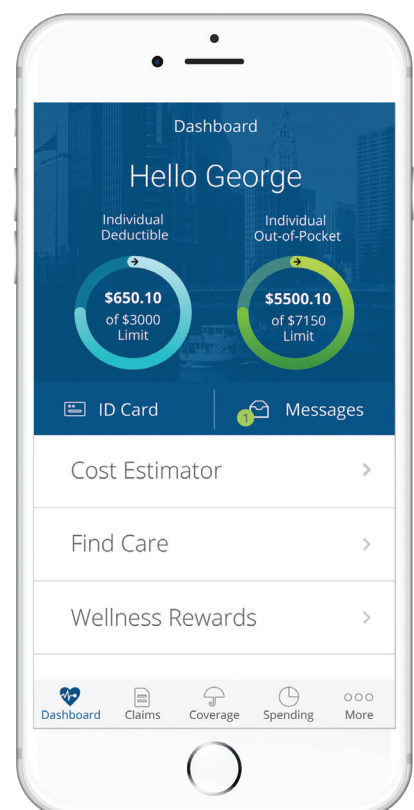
Dashboard

Hello George

Individual Deductible

$650.10
of $3000
Limit

Individual Out-of-Pocket

$5500.10
of $7150
Limit

ID Card

1 Messages

Cost Estimator

Find Care

Wellness Rewards

Dashboard Claims Coverage Spending More